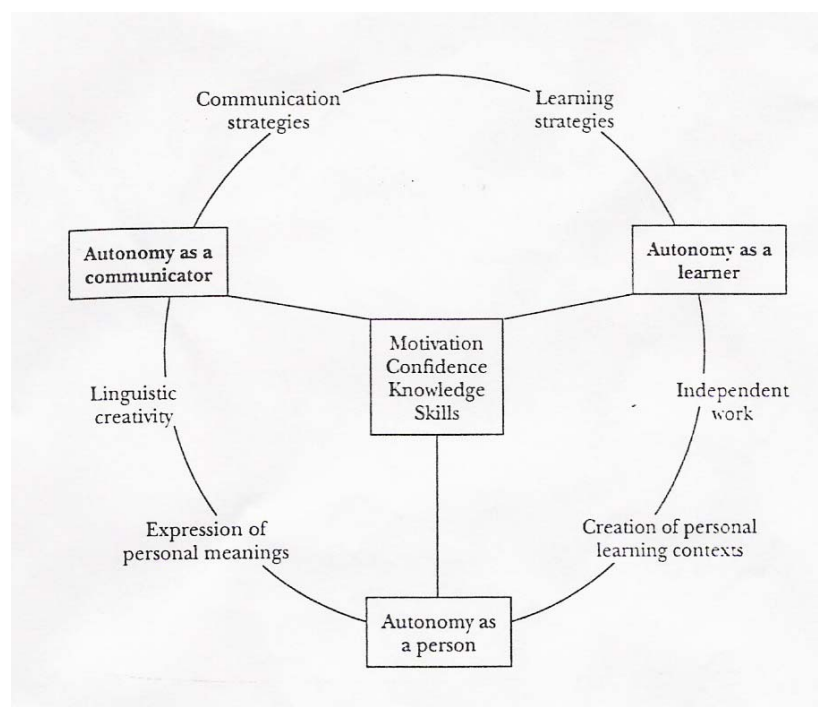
Communication strategies

Learning strategies

Autonomy as a communicator

Autonomy as a learner

Motivation
Confidence
Knowledge
Skills

Linguistic creativity

Independent work

Expression of personal meanings

Creation of personal learning contexts

Autonomy as a person